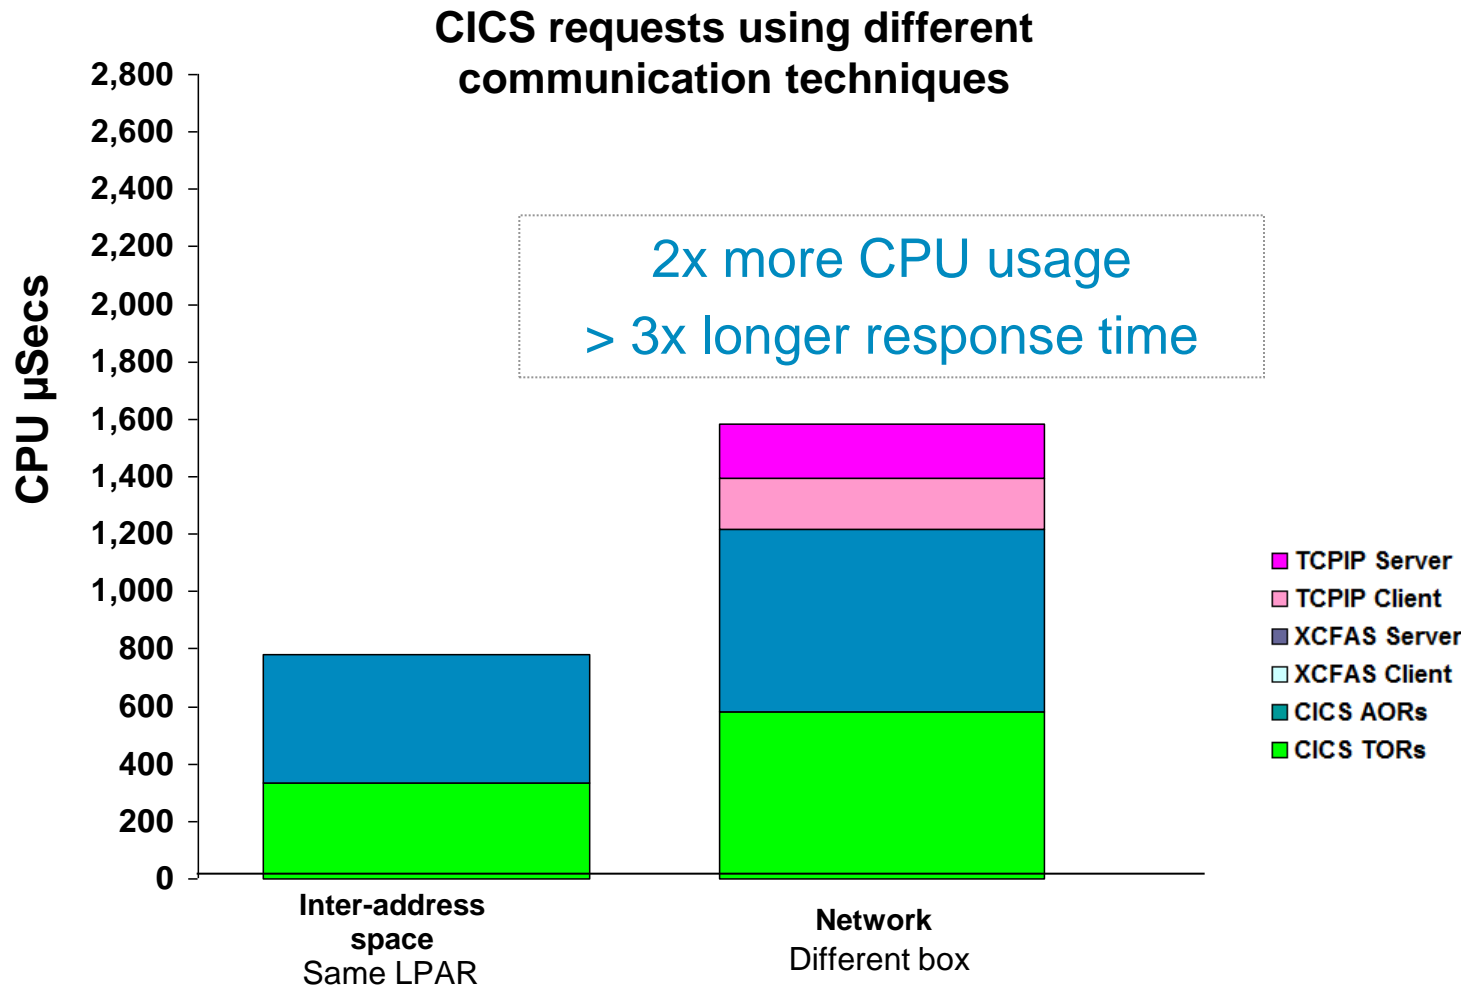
CICS requests using different communication techniques

CPU µSecs

2,800
2,600
2,400
2,200
2,000
1,800
1,600
1,400
1,200
1,000
800
600
400
200
0

2x more CPU usage
> 3x longer response time

Inter-address space
Same LPAR

Network
Different box

TCPIP Server
TCPIP Client
XCFAS Server
XCFAS Client
CICS AORs
CICS TORs